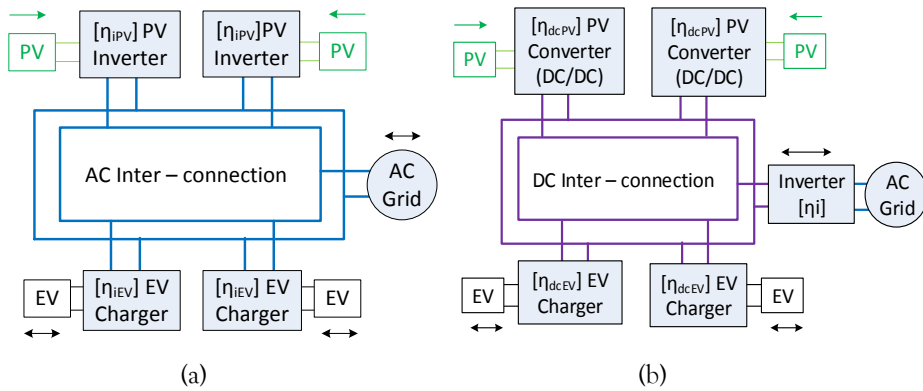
PV

[$\eta_{iPV}$] PV Inverter

[$\eta_{iPV}$]PV Inverter

PV

AC Inter – connection

AC Grid

EV

[$\eta_{iEV}$] EV Charger

[$\eta_{iEV}$] EV Charger

EV

(a)

PV

[$\eta_{dcPV}$] PV Converter (DC/DC)

[$\eta_{dcPV}$] PV Converter (DC/DC)

PV

DC Inter – connection

Inverter [$\eta$i]

AC Grid

EV

[$\eta_{dcEV}$] EV Charger

[$\eta_{dcEV}$] EV Charger

EV

(b)